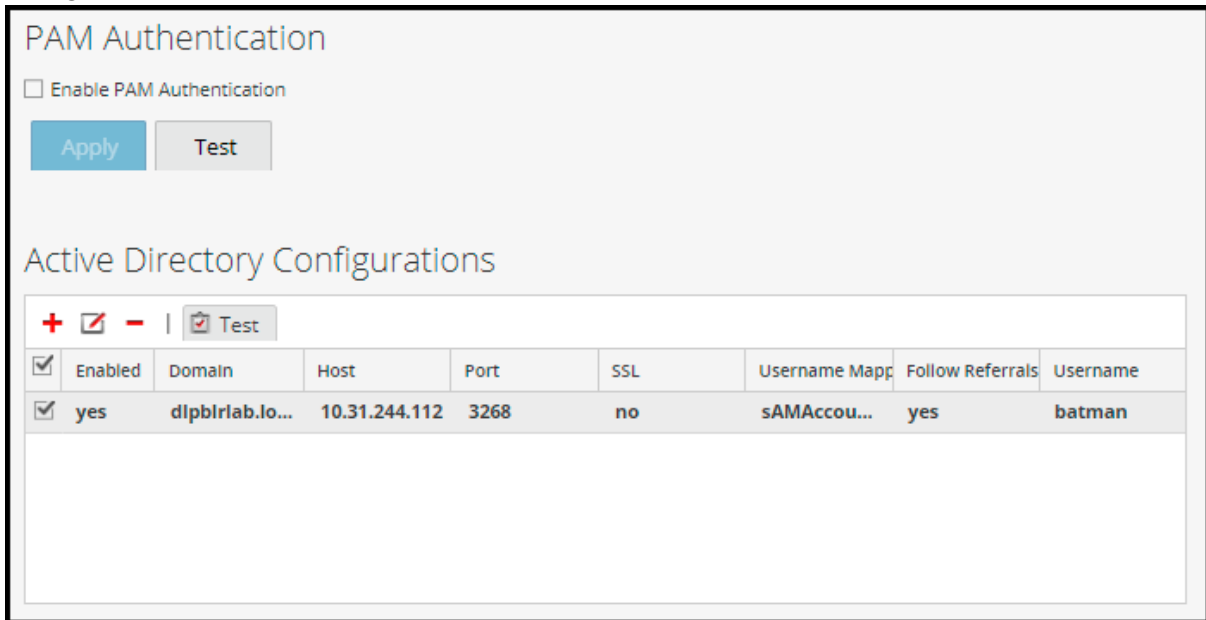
PAM Authentication

Enable PAM Authentication

Apply Test

Active Directory Configurations

+ − | Test

| | Enabled | Domain | Host | Port | SSL | Username Mapp | Follow Referrals | Username |
|---|---|---|---|---|---|---|---|---|
| | yes | dlpblrlab.lo... | 10.31.244.112 | 3268 | no | sAMAccou... | yes | batman |